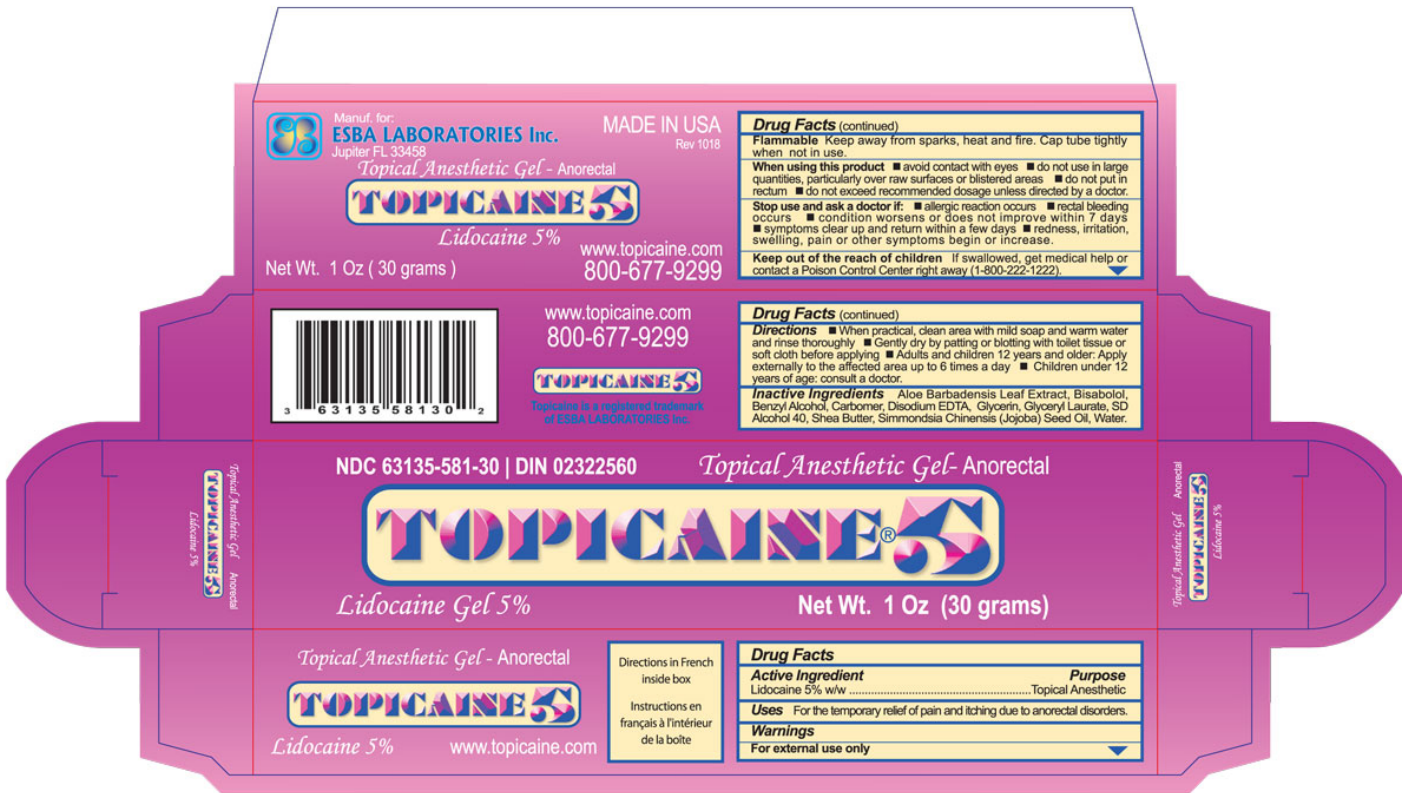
Manuf. for:
ESBA LABORATORIES Inc.
Jupiter FL 33458

MADE IN USA
Rev 1018

Topical Anesthetic Gel - Anorectal
TOPICAINE 5
Lidocaine 5%

www.topicaine.com
800-677-9299

Net Wt. 1 Oz ( 30 grams )

Drug Facts (continued)
Flammable Keep away from sparks, heat and fire. Cap tube tightly when not in use.
When using this product ■ avoid contact with eyes ■ do not use in large quantities, particularly over raw surfaces or blistered areas ■ do not put in rectum ■ do not exceed recommended dosage unless directed by a doctor.
Stop use and ask a doctor if: ■ allergic reaction occurs ■ rectal bleeding occurs ■ condition worsens or does not improve within 7 days ■ symptoms clear up and return within a few days ■ redness, irritation, swelling, pain or other symptoms begin or increase.
Keep out of the reach of children If swallowed, get medical help or contact a Poison Control Center right away (1-800-222-1222).

3 63135 58130 2

www.topicaine.com
800-677-9299
TOPICAINE 5
Topicaine is a registered trademark of ESBA LABORATORIES Inc.

Drug Facts (continued)
Directions ■ When practical, clean area with mild soap and warm water and rinse thoroughly ■ Gently dry by patting or blotting with toilet tissue or soft cloth before applying ■ Adults and children 12 years and older: Apply externally to the affected area up to 6 times a day ■ Children under 12 years of age: consult a doctor.
Inactive Ingredients Aloe Barbadensis Leaf Extract, Bisabolol, Benzyl Alcohol, Carbomer, Disodium EDTA, Glycerin, Glyceryl Laurate, SD Alcohol 40, Shea Butter, Simmondsia Chinensis (Jojoba) Seed Oil, Water.

Topical Anesthetic Gel Anorectal
TOPICAINE 5
Lidocaine 5%

NDC 63135-581-30 | DIN 02322560
Topical Anesthetic Gel- Anorectal
TOPICAINE® 5
Lidocaine Gel 5%
Net Wt. 1 Oz (30 grams)

Topical Anesthetic Gel Anorectal
TOPICAINE 5
Lidocaine 5%

Topical Anesthetic Gel - Anorectal
TOPICAINE 5
Lidocaine 5%
www.topicaine.com

Directions in French inside box

Instructions en français à l'intérieur de la boîte

Drug Facts
Active Ingredient Purpose
Lidocaine 5% w/w ..........Topical Anesthetic
Uses For the temporary relief of pain and itching due to anorectal disorders.
Warnings
For external use only